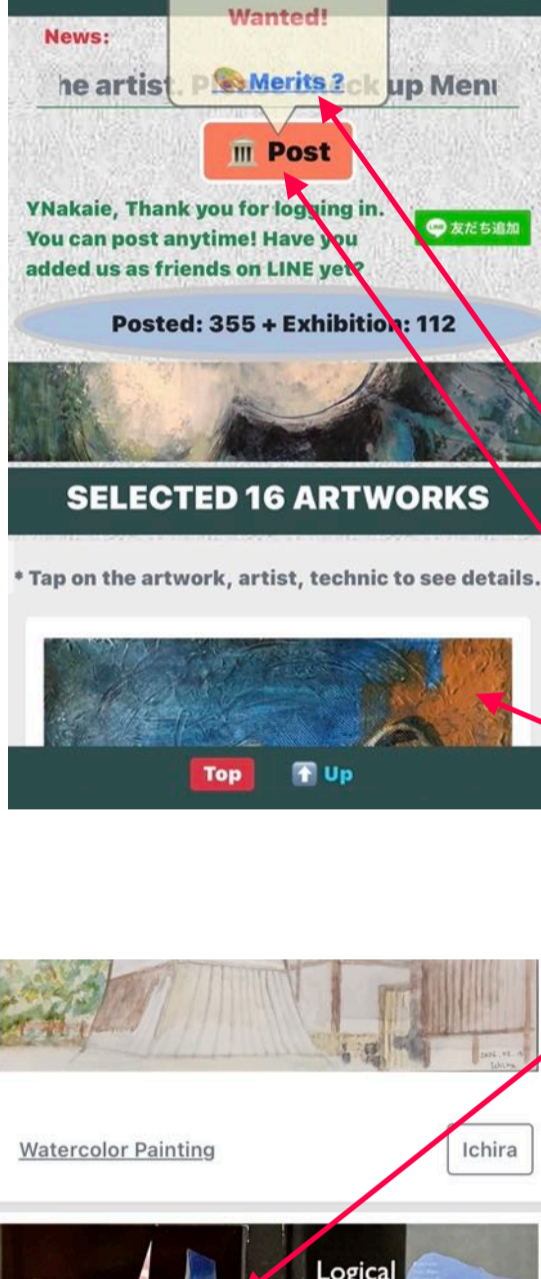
Wanted!

News:

he artist. P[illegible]ck up Menu

Merits ?

Post

YNakaie, Thank you for logging in. You can post anytime! Have you added us as friends on LINE yet?

友だち追加

Posted: 355 + Exhibition: 112

SELECTED 16 ARTWORKS

* Tap on the artwork, artist, technic to see details.

Top

Up

Watercolor Painting

Ichira

Logical